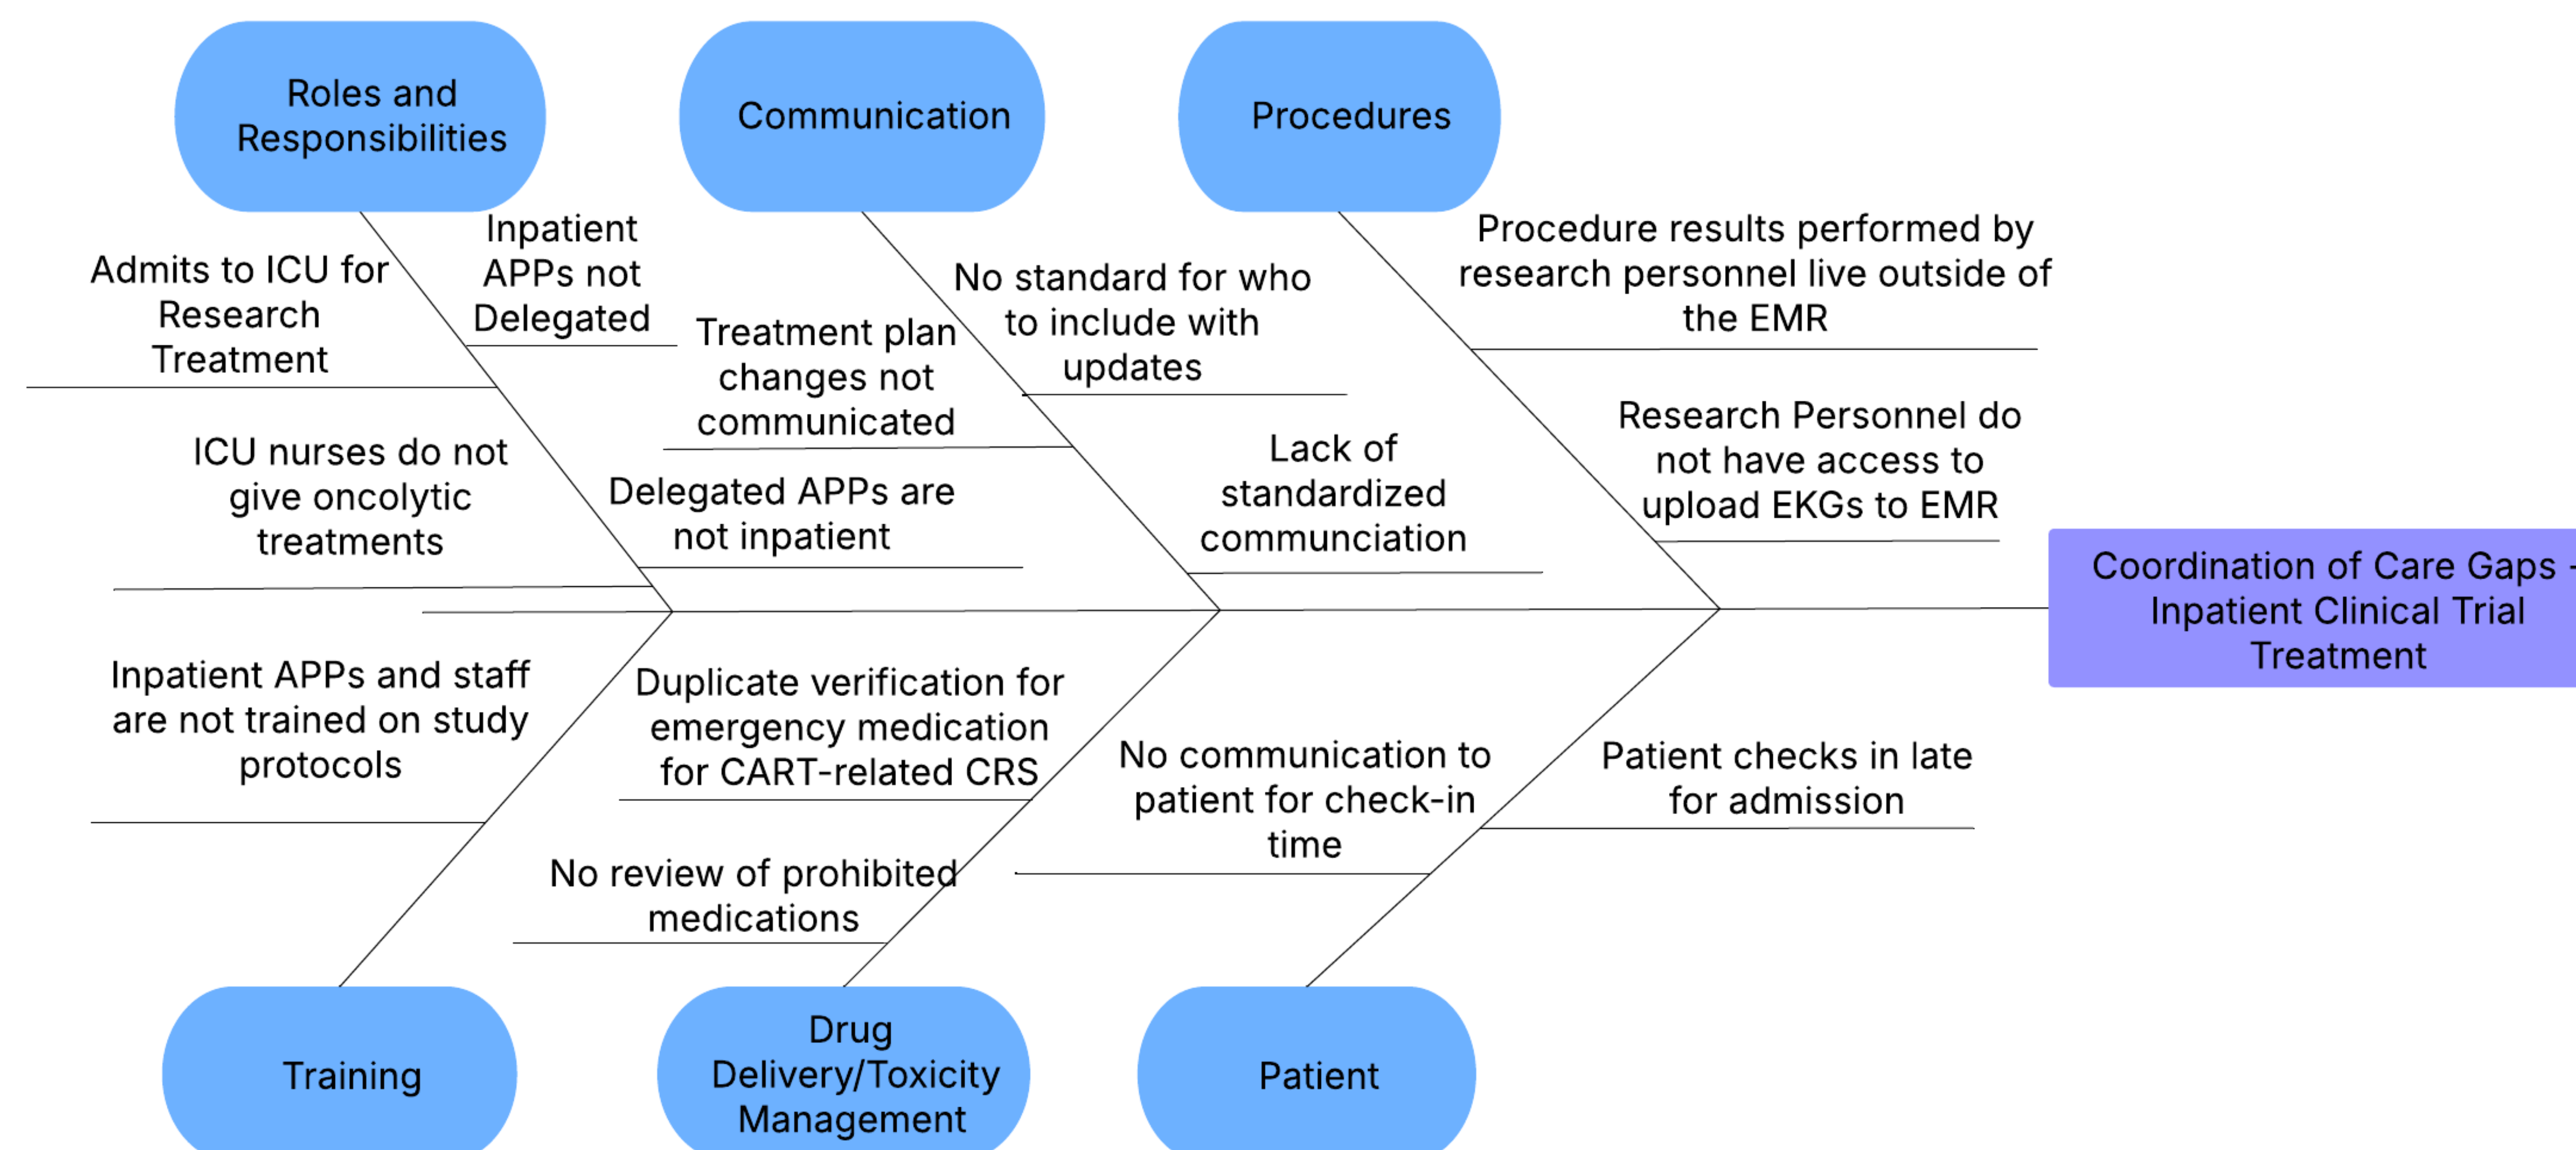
Roles and Responsibilities

Communication

Procedures

Admits to ICU for Research Treatment

Inpatient APPs not Delegated

ICU nurses do not give oncolytic treatments

Treatment plan changes not communicated

Delegated APPs are not inpatient

No standard for who to include with updates

Lack of standardized communciation

Procedure results performed by research personnel live outside of the EMR

Research Personnel do not have access to upload EKGs to EMR

Coordination of Care Gaps - Inpatient Clinical Trial Treatment

Inpatient APPs and staff are not trained on study protocols

Duplicate verification for emergency medication for CART-related CRS

No review of prohibited medications

No communication to patient for check-in time

Patient checks in late for admission

Training

Drug Delivery/Toxicity Management

Patient